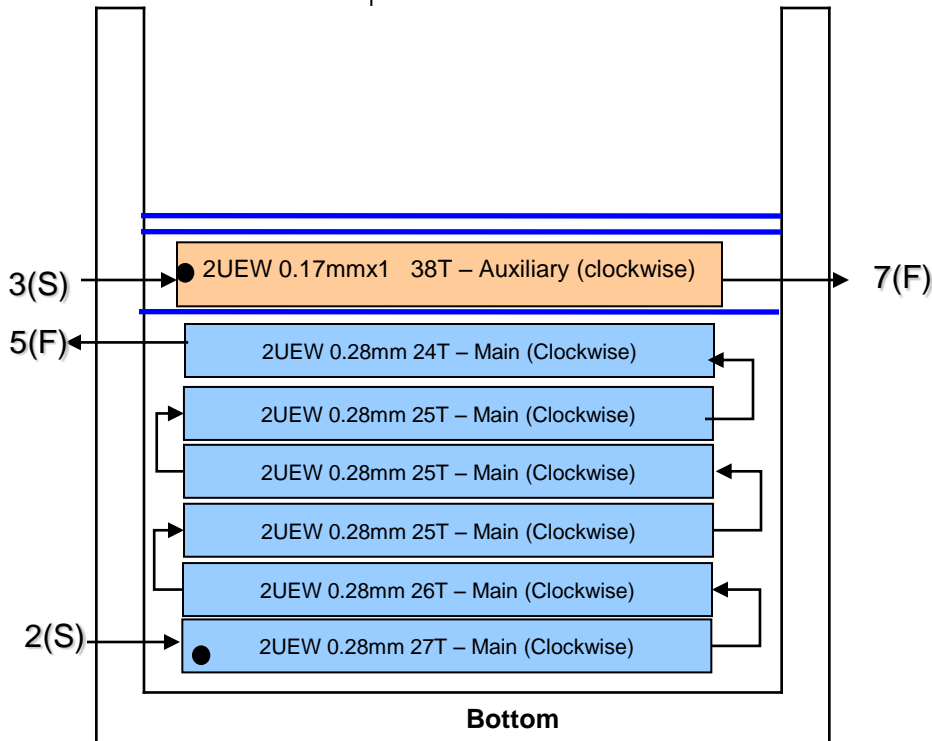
3(S)

2UEW 0.17mmx1 38T – Auxiliary (clockwise)

7(F)

5(F)

2UEW 0.28mm 24T – Main (Clockwise)

2UEW 0.28mm 25T – Main (Clockwise)

2UEW 0.28mm 25T – Main (Clockwise)

2UEW 0.28mm 25T – Main (Clockwise)

2UEW 0.28mm 26T – Main (Clockwise)

2(S)

2UEW 0.28mm 27T – Main (Clockwise)

Bottom